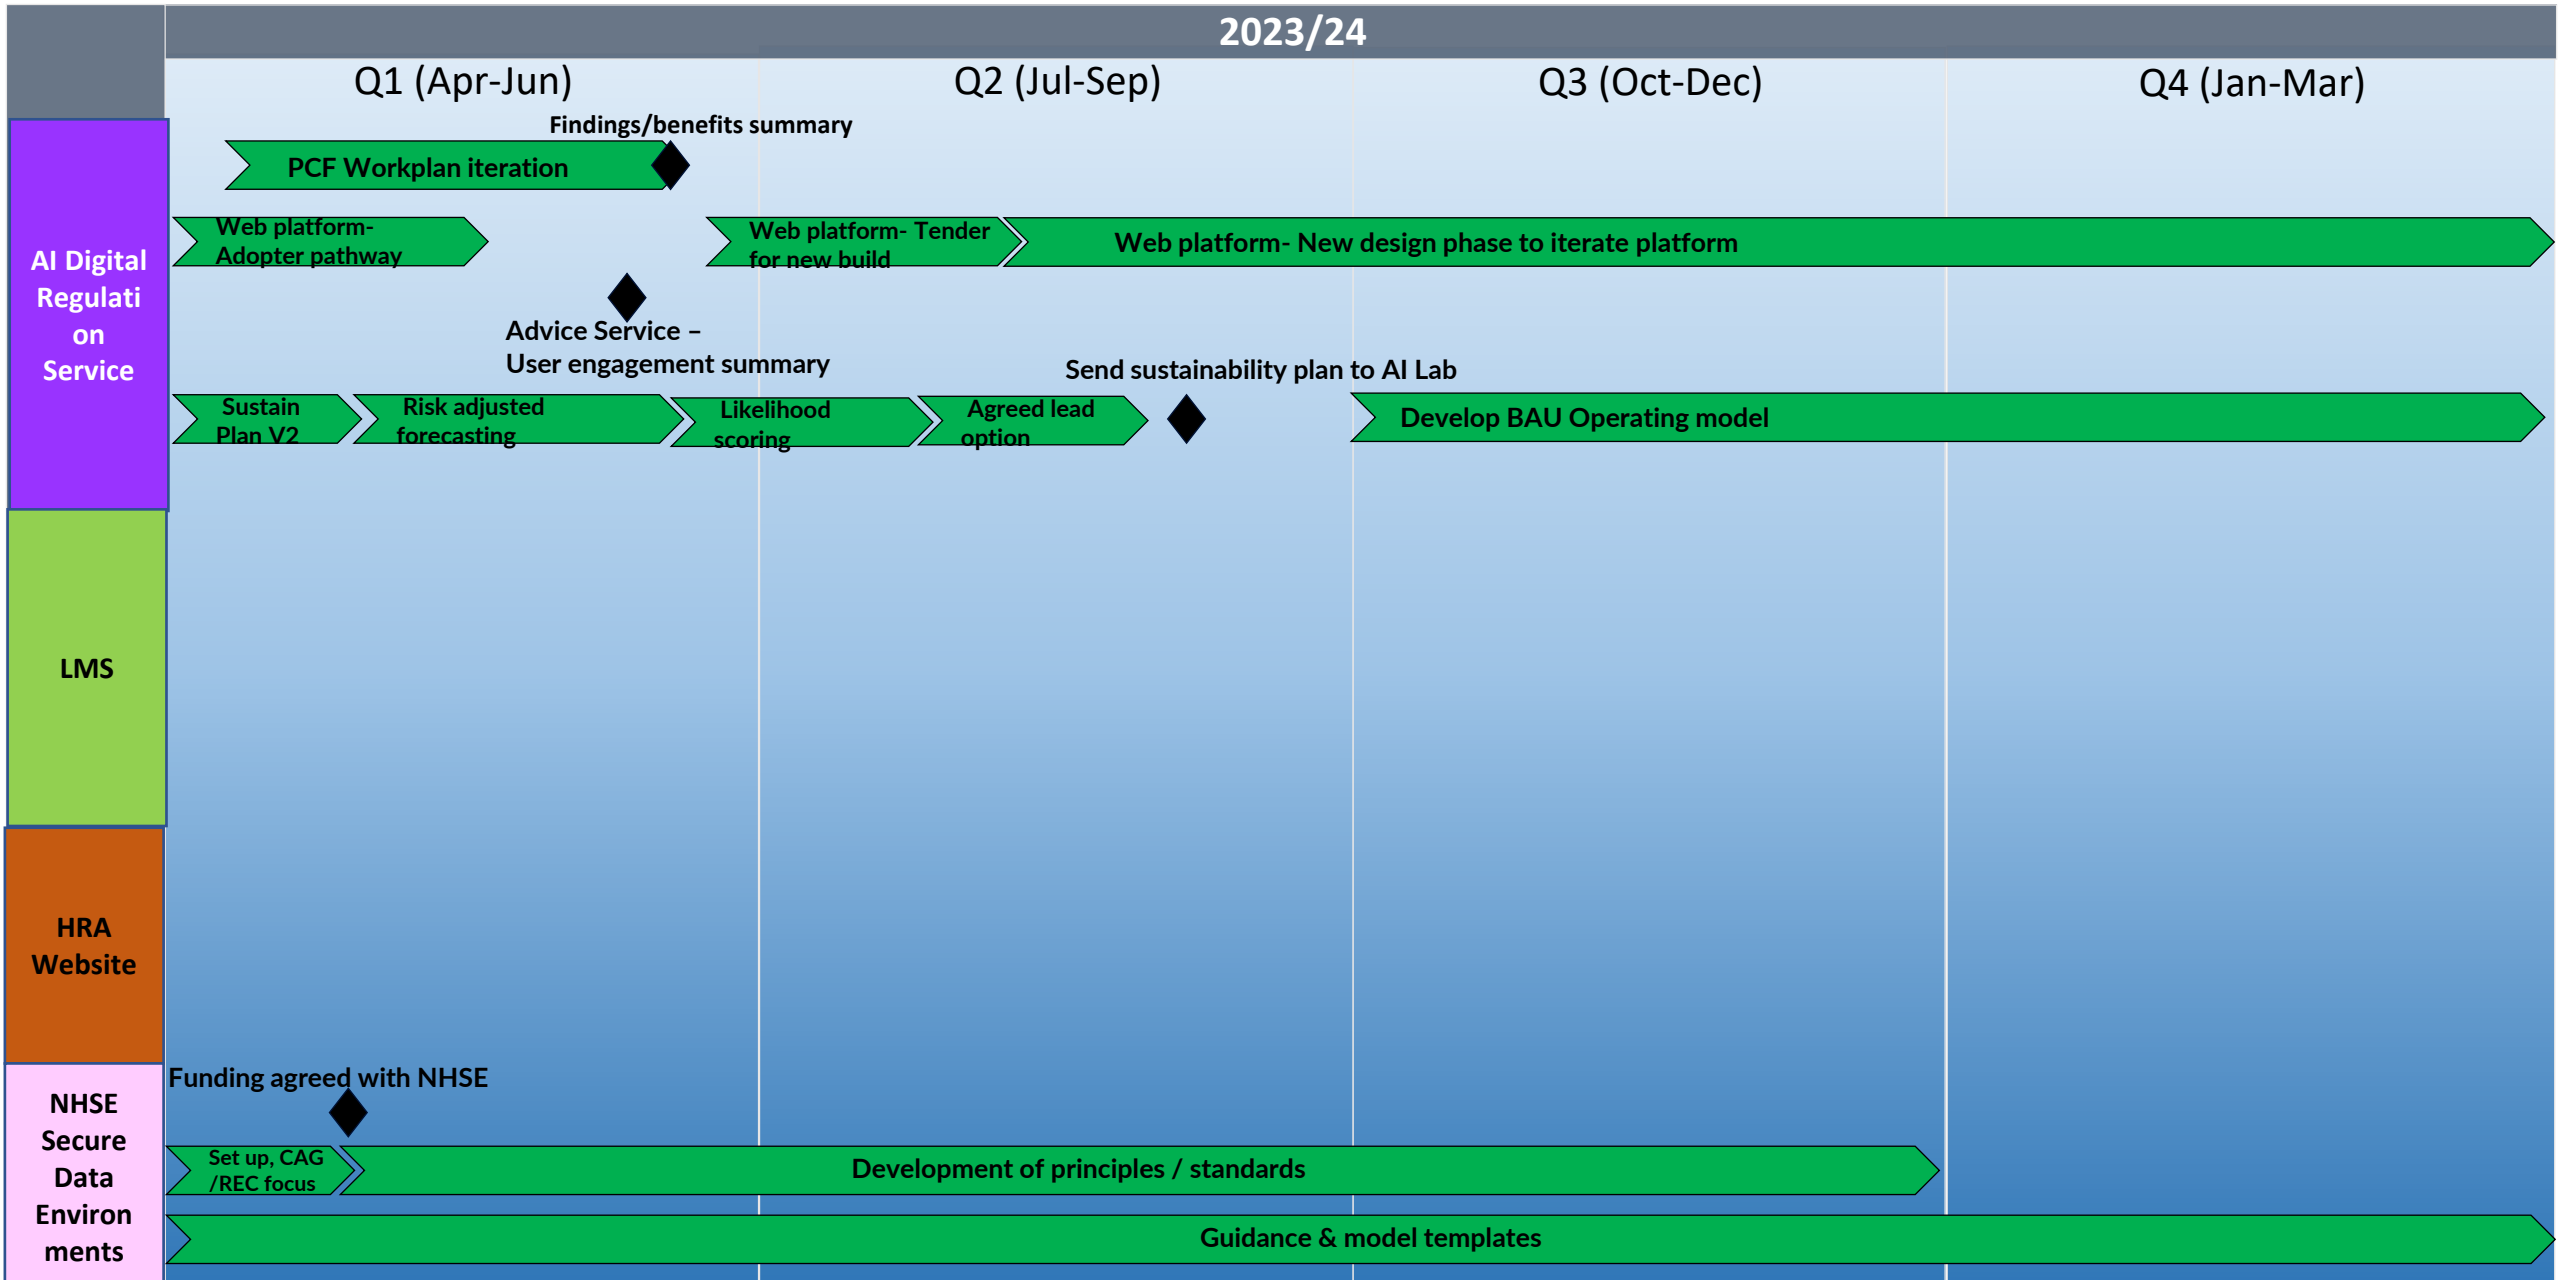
2023/24

Q1 (Apr-Jun)

Q2 (Jul-Sep)

Q3 (Oct-Dec)

Q4 (Jan-Mar)

AI Digital Regulati on Service

Findings/benefits summary

PCF Workplan iteration

Web platform- Adopter pathway

Web platform- Tender for new build

Web platform- New design phase to iterate platform

Advice Service – User engagement summary

Send sustainability plan to AI Lab

Sustain Plan V2

Risk adjusted forecasting

Likelihood scoring

Agreed lead option

Develop BAU Operating model

LMS

HRA Website

NHSE Secure Data Environ ments

Funding agreed with NHSE

Set up, CAG /REC focus

Development of principles / standards

Guidance & model templates